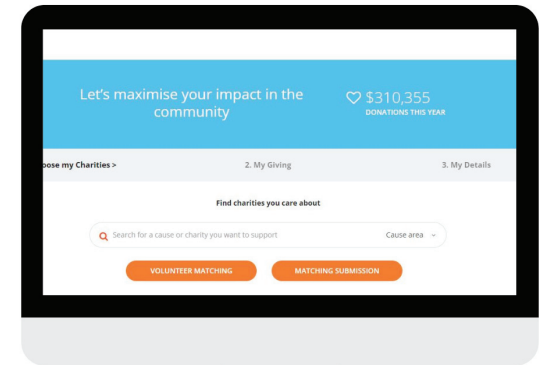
Let's maximise your impact in the community

♡ $310,355
DONATIONS THIS YEAR

oose my Charities >

2. My Giving

3. My Details

Find charities you care about

Search for a cause or charity you want to support

Cause area

VOLUNTEER MATCHING

MATCHING SUBMISSION